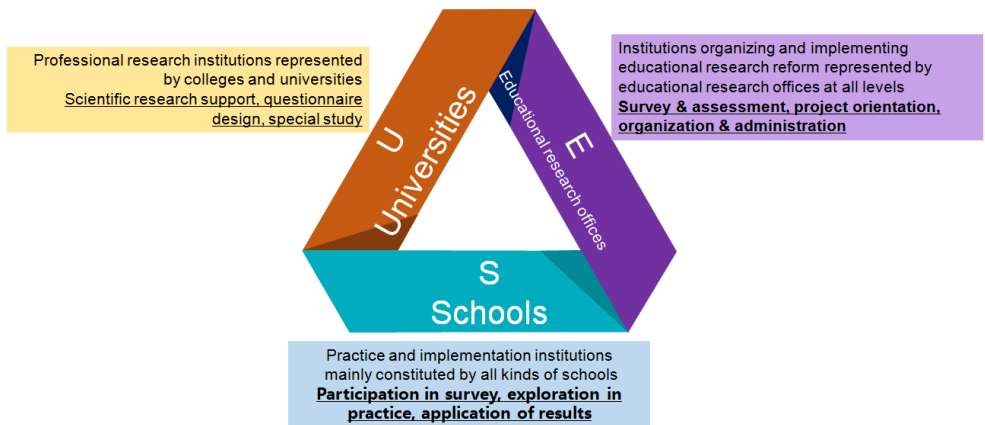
Professional research institutions represented by colleges and universities
Scientific research support, questionnaire design, special study

Institutions organizing and implementing educational research reform represented by educational research offices at all levels
Survey & assessment, project orientation, organization & administration

U
Universities

E
Educational research offices

S
Schools

Practice and implementation institutions mainly constituted by all kinds of schools
Participation in survey, exploration in practice, application of results